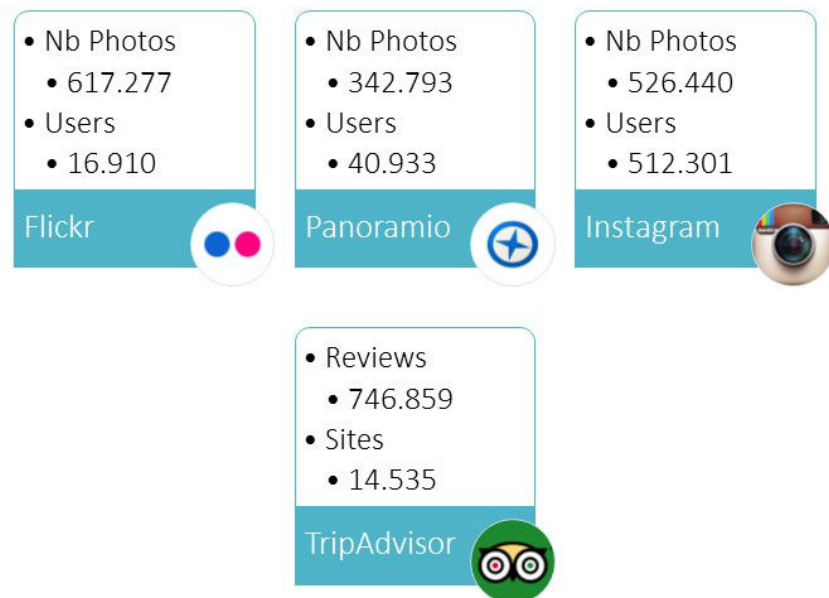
- Nb Photos
  - 617.277
- Users
  - 16.910

Flickr

- Nb Photos
  - 342.793
- Users
  - 40.933

Panoramio

- Nb Photos
  - 526.440
- Users
  - 512.301

Instagram

- Reviews
  - 746.859
- Sites
  - 14.535

TripAdvisor